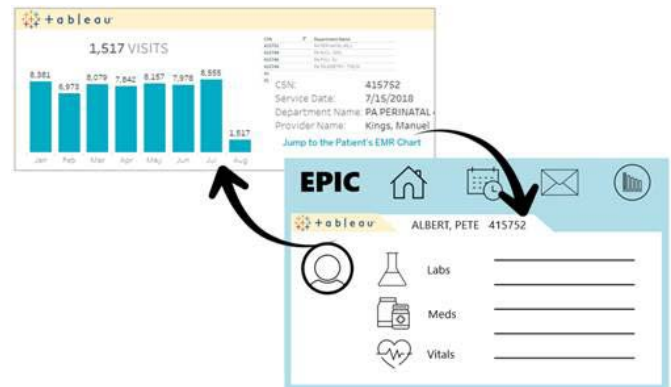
+ableau

1,517 VISITS

8,381
6,973
8,079
7,842
8,157
7,978
8,555
1,517

Jan
Feb
Mar
Apr
May
Jun
Jul
Aug

CSN: 415752
Service Date: 7/15/2018
Department Name: PA PERINATAL
Provider Name: Kings, Manuel

Jump to the Patient's EMR Chart

EPIC

+ableau ALBERT, PETE 415752

Labs

Meds

Vitals